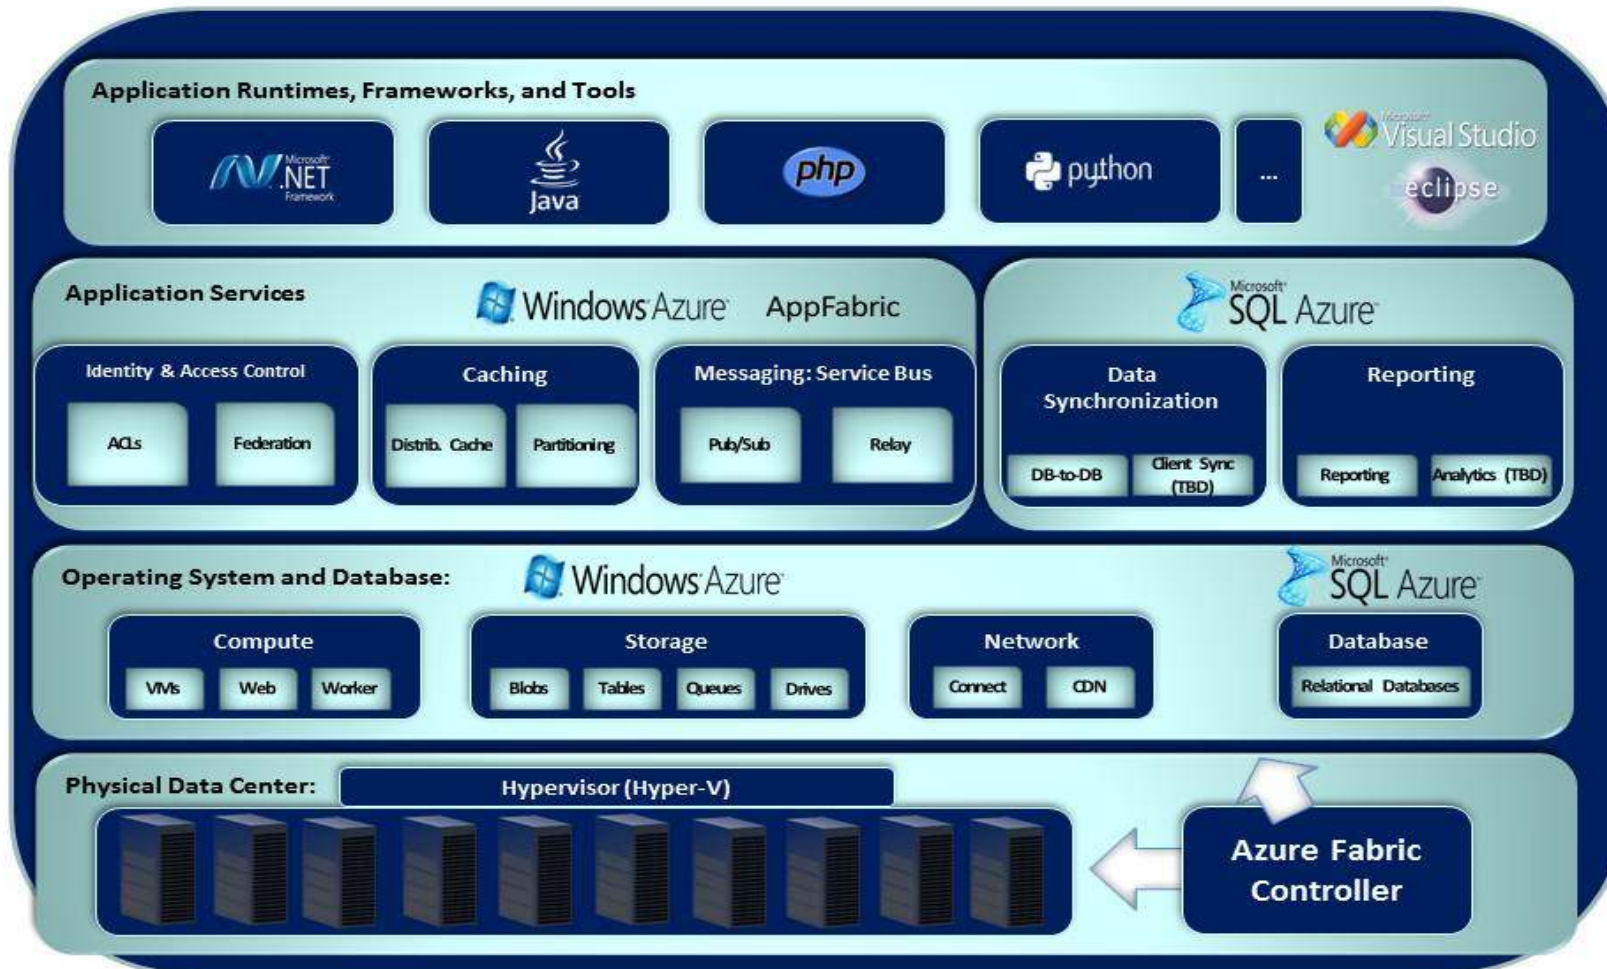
Application Runtimes, Frameworks, and Tools

Microsoft .NET Framework

Java

php

python

...

Microsoft Visual Studio

eclipse

Application Services

Windows Azure AppFabric

Identity & Access Control

ACLs

Federation

Caching

Distrib. Cache

Partitioning

Messaging: Service Bus

Pub/Sub

Relay

Microsoft SQL Azure

Data Synchronization

DB-to-DB

Client Sync (TBD)

Reporting

Reporting

Analytics (TBD)

Operating System and Database:

Windows Azure

Microsoft SQL Azure

Compute

VMs

Web

Worker

Storage

Blobs

Tables

Queues

Drives

Network

Connect

CDN

Database

Relational Databases

Physical Data Center:

Hypervisor (Hyper-V)

Azure Fabric Controller